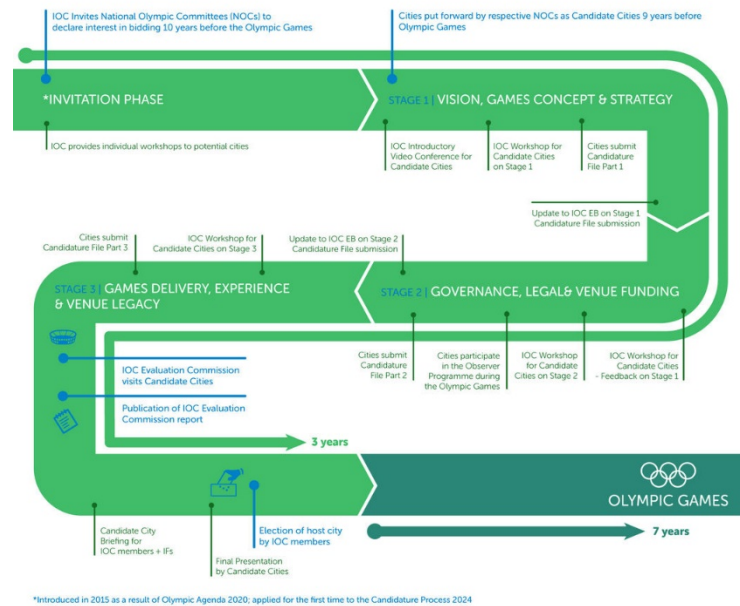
IOC Invites National Olympic Committees (NOCs) to declare interest in bidding 10 years before the Olympic Games

Cities put forward by respective NOCs as Candidate Cities 9 years before Olympic Games

*INVITATION PHASE

STAGE 1 | VISION, GAMES CONCEPT & STRATEGY

IOC provides individual workshops to potential cities

IOC Introductory Video Conference for Candidate Cities

IOC Workshop for Candidate Cities on Stage 1

Cities submit Candidature File Part 1

Update to IOC EB on Stage 1 Candidature File submission

Cities submit Candidature File Part 3

IOC Workshop for Candidate Cities on Stage 3

Update to IOC EB on Stage 2 Candidature File submission

STAGE 3 | GAMES DELIVERY, EXPERIENCE & VENUE LEGACY

STAGE 2 | GOVERNANCE, LEGAL& VENUE FUNDING

IOC Evaluation Commission visits Candidate Cities

Publication of IOC Evaluation Commission report

Cities submit Candidature File Part 2

Cities participate in the Observer Programme during the Olympic Games

IOC Workshop for Candidate Cities on Stage 2

IOC Workshop for Candidate Cities - Feedback on Stage 1

3 years

OLYMPIC GAMES

7 years

Candidate City Briefing for IOC members + IFs

Final Presentation by Candidate Cities

Election of host city by IOC members

*Introduced in 2015 as a result of Olympic Agenda 2020; applied for the first time to the Candidature Process 2024